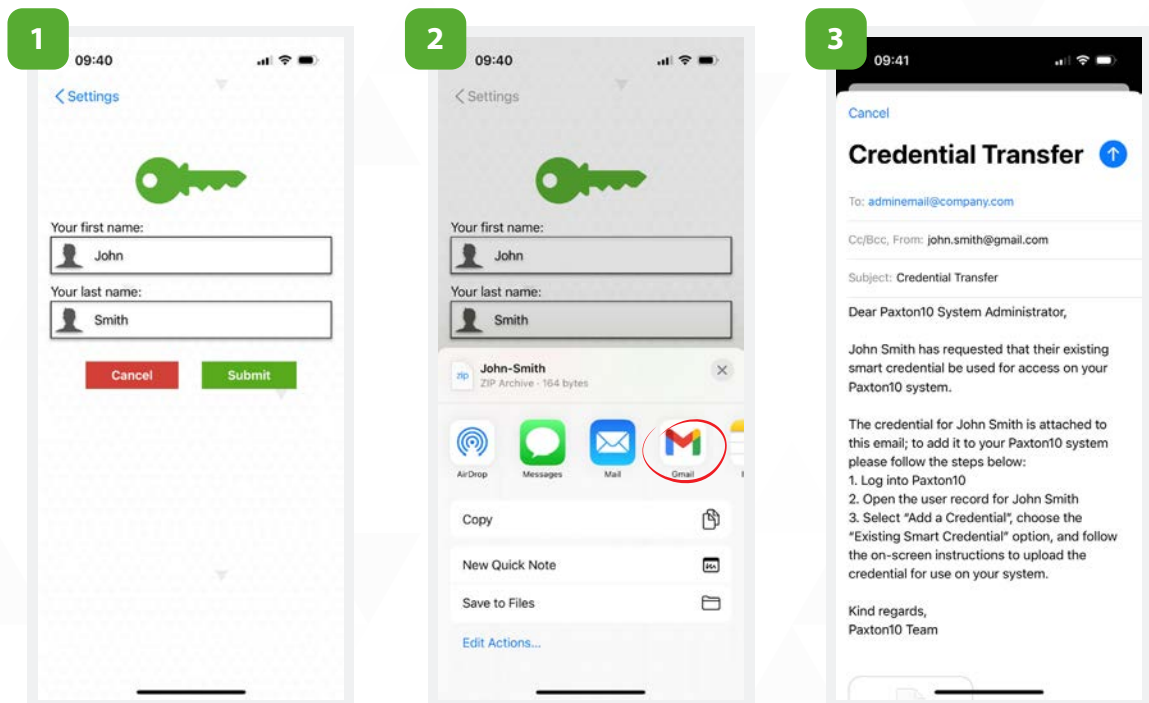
1

09:40

< Settings

Your first name:

John

Your last name:

Smith

Cancel

Submit

2

09:40

< Settings

Your first name:

John

Your last name:

Smith

zip

John-Smith

ZIP Archive · 164 bytes

AirDrop

Messages

Mail

Gmail

Copy

New Quick Note

Save to Files

Edit Actions...

3

09:41

Cancel

Credential Transfer

To: adminemail@company.com

Cc/Bcc, From: john.smith@gmail.com

Subject: Credential Transfer

Dear Paxton10 System Administrator,

John Smith has requested that their existing smart credential be used for access on your Paxton10 system.

The credential for John Smith is attached to this email; to add it to your Paxton10 system please follow the steps below:
1. Log into Paxton10
2. Open the user record for John Smith
3. Select "Add a Credential", choose the "Existing Smart Credential" option, and follow the on-screen instructions to upload the credential for use on your system.

Kind regards,
Paxton10 Team